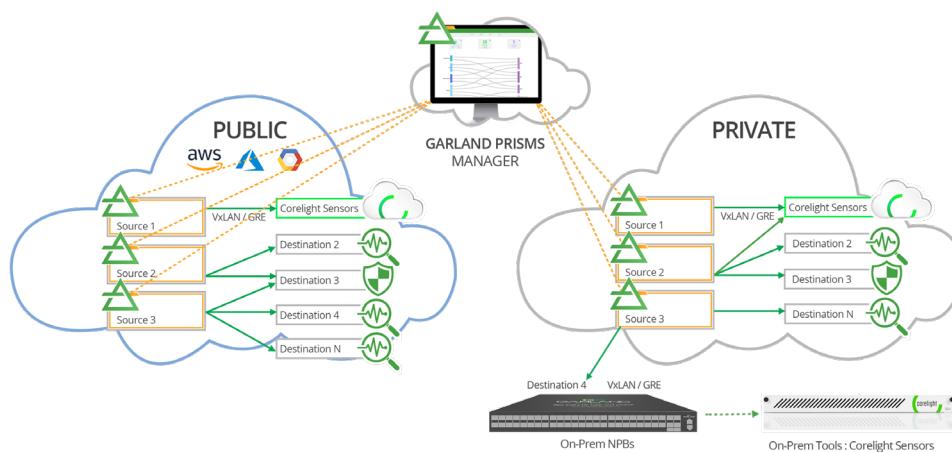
GARLAND PRISMS
MANAGER

PUBLIC

aws

Source 1
VxLAN / GRE
Corelight Sensors
Source 2
Destination 2
Destination 3
Source 3
Destination 4
Destination N

PRIVATE

Source 1
VxLAN / GRE
Corelight Sensors
Source 2
Destination 2
Destination 3
Source 3
Destination N

Destination 4
VxLAN / GRE
On-Prem NPBs
corelight
On-Prem Tools : Corelight Sensors